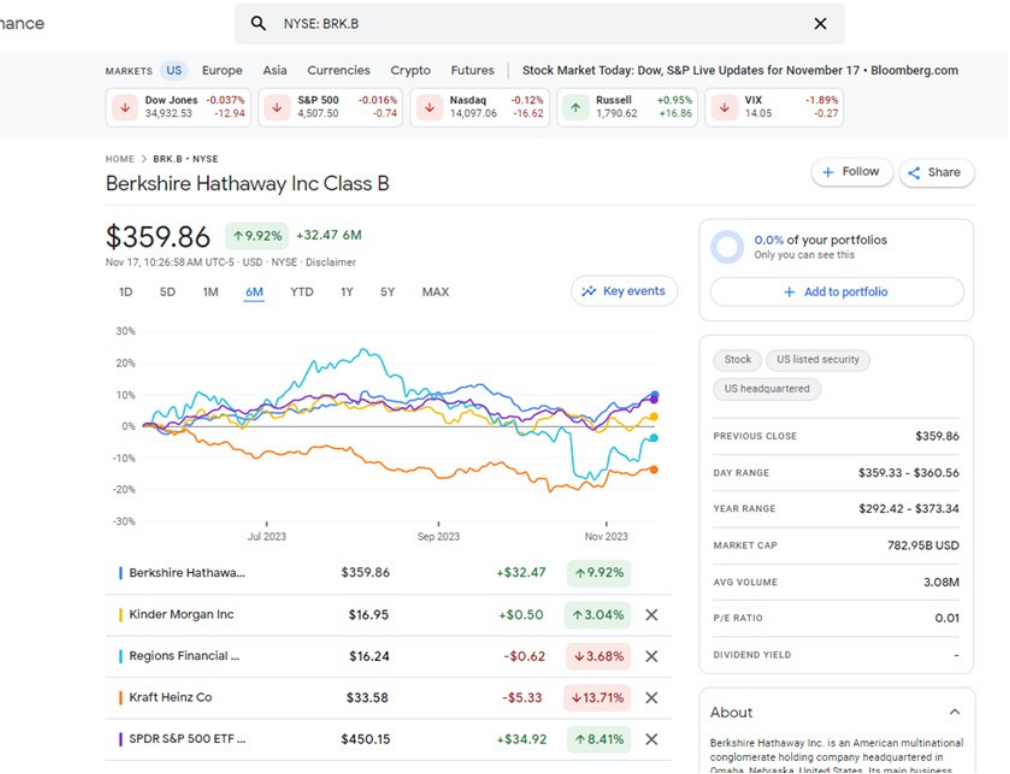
nance

NYSE: BRK.B

MARKETS US Europe Asia Currencies Crypto Futures | Stock Market Today: Dow, S&P Live Updates for November 17 • Bloomberg.com

Dow Jones 34,932.53 -0.037% -12.94
S&P 500 4,507.50 -0.016% -0.74
Nasdaq 14,097.06 -0.12% -16.62
Russell 1,790.62 +0.95% +16.86
VIX 14.05 -1.89% -0.27

HOME > BRK.B • NYSE

Berkshire Hathaway Inc Class B

+ Follow

Share

$359.86 ↑9.92% +32.47 6M

Nov 17, 10:26:58 AM UTC-5 · USD · NYSE · Disclaimer

1D 5D 1M 6M YTD 1Y 5Y MAX

Key events

30%
20%
10%
0%
-10%
-20%
-30%

Jul 2023 Sep 2023 Nov 2023

| | | | |
|---|---|---|---|
| Berkshire Hathawa... | $359.86 | +$32.47 | ↑9.92% |
| Kinder Morgan Inc | $16.95 | +$0.50 | ↑3.04% |
| Regions Financial ... | $16.24 | -$0.62 | ↓3.68% |
| Kraft Heinz Co | $33.58 | -$5.33 | ↓13.71% |
| SPDR S&P 500 ETF ... | $450.15 | +$34.92 | ↑8.41% |

0.0% of your portfolios
Only you can see this

+ Add to portfolio

Stock US listed security US headquartered

| | |
|---|---|
| PREVIOUS CLOSE | $359.86 |
| DAY RANGE | $359.33 - $360.56 |
| YEAR RANGE | $292.42 - $373.34 |
| MARKET CAP | 782.95B USD |
| AVG VOLUME | 3.08M |
| P/E RATIO | 0.01 |
| DIVIDEND YIELD | - |

About

Berkshire Hathaway Inc. is an American multinational conglomerate holding company headquartered in Omaha, Nebraska, United States. Its main business